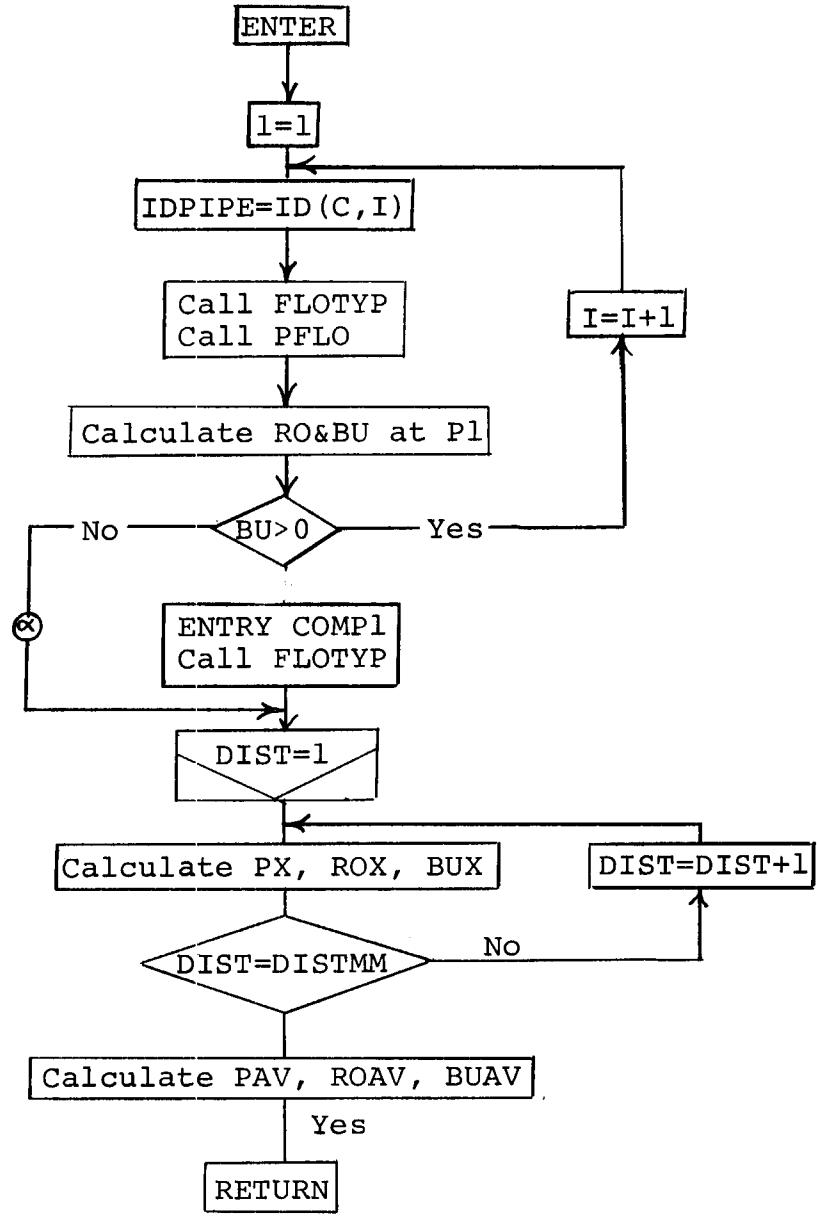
ENTER

l=1

IDPIPE=ID(C,I)

Call FLOTYP
Call PFLO

I=I+1

Calculate RO&BU at Pl

No

BU>0

Yes

⊗

ENTRY COMPl
Call FLOTYP

DIST=1

Calculate PX, ROX, BUX

DIST=DIST+1

DIST=DISTMM

No

Calculate PAV, ROAV, BUAV

Yes

RETURN